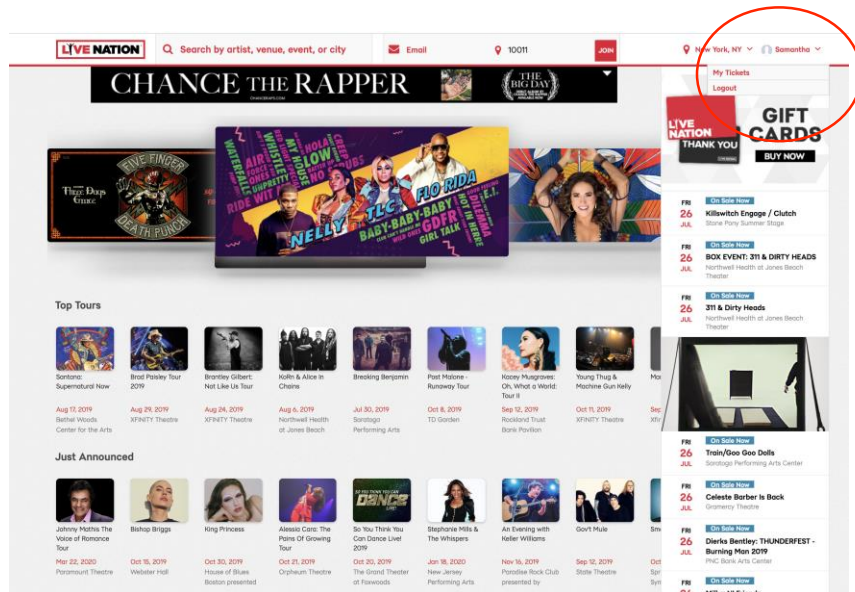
LIVE NATION
Search by artist, venue, event, or city
Email
10011
JOIN
New York, NY
Samantha
My Tickets
Logout

CHANCE THE RAPPER
THE BIG DAY

FIVE FINGER DEATH PUNCH
THREE DAYS GRACE

NELLY TLC FLO RIDA
BABY-BABY-BABY
GDFR
GIRL TALK
WATERFALLS
AIR FORCE ONES
UNPRETTY
RIDE WIT ME
LOW
HOT IN HERRE
CREEP
NO SCRUBS
WILD ONES
DILEMMA
WHISTLE

LIVE NATION THANK YOU
GIFT CARDS
BUY NOW

FRI 26 JUL
On Sale Now
Killswitch Engage / Clutch
Stone Pony Summer Stage

FRI 26 JUL
On Sale Now
BOX EVENT: 311 & DIRTY HEADS
Northwell Health at Jones Beach Theater

FRI 26 JUL
On Sale Now
311 & Dirty Heads
Northwell Health at Jones Beach Theater

Top Tours

Santana: Supernatural Now
Aug 17, 2019
Bethel Woods Center for the Arts

Brad Paisley Tour 2019
Aug 29, 2019
XFINITY Theatre

Brantley Gilbert: Not Like Us Tour
Aug 24, 2019
XFINITY Theatre

KoRn & Alice In Chains
Aug 6, 2019
Northwell Health at Jones Beach

Breaking Benjamin
Jul 30, 2019
Saratoga Performing Arts

Post Malone - Runaway Tour
Oct 8, 2019
TD Garden

Kacey Musgraves: Oh, What a World: Tour II
Sep 12, 2019
Rockland Trust Bank Pavilion

Young Thug & Machine Gun Kelly
Oct 11, 2019
XFINITY Theatre

Mo
Sep
XFI

FRI 26 JUL
On Sale Now
Train/Goo Goo Dolls
Saratoga Performing Arts Center

FRI 26 JUL
On Sale Now
Celeste Barber Is Back
Gramercy Theatre

FRI 26 JUL
On Sale Now
Dierks Bentley: THUNDERFEST - Burning Man 2019
PNC Bank Arts Center

Just Announced

Johnny Mathis The Voice of Romance Tour
Mar 22, 2020
Paramount Theatre

Bishop Briggs
Oct 15, 2019
Webster Hall

King Princess
Oct 30, 2019
House of Blues Boston presented

Alessia Cara: The Pains Of Growing Tour
Oct 21, 2019
Orpheum Theatre

So You Think You Can Dance Live! 2019
Oct 20, 2019
The Grand Theater at Foxwoods

Stephanie Mills & The Whispers
Jan 18, 2020
New Jersey Performing Arts

An Evening with Keller Williams
Nov 16, 2019
Paradise Rock Club presented by

Gov't Mule
Sep 12, 2019
State Theatre

Sm
Oct
Syr